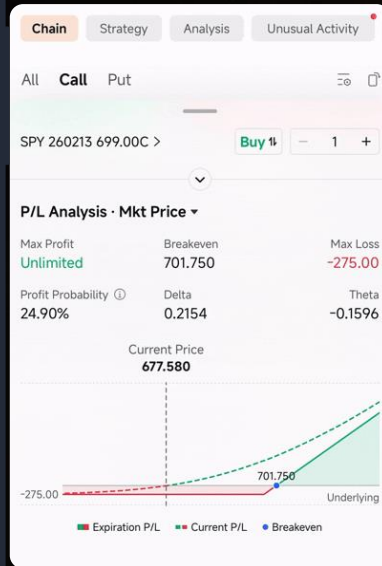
Chain Strategy Analysis Unusual Activity

All Call Put

SPY 260213 699.00C > Buy ⇅ − 1 +

P/L Analysis · Mkt Price ▾

Max Profit
Unlimited

Breakeven
701.750

Max Loss
-275.00

Profit Probability ⓘ
24.90%

Delta
0.2154

Theta
-0.1596

Current Price
677.580

701.750

-275.00

Underlying

Expiration P/L Current P/L Breakeven